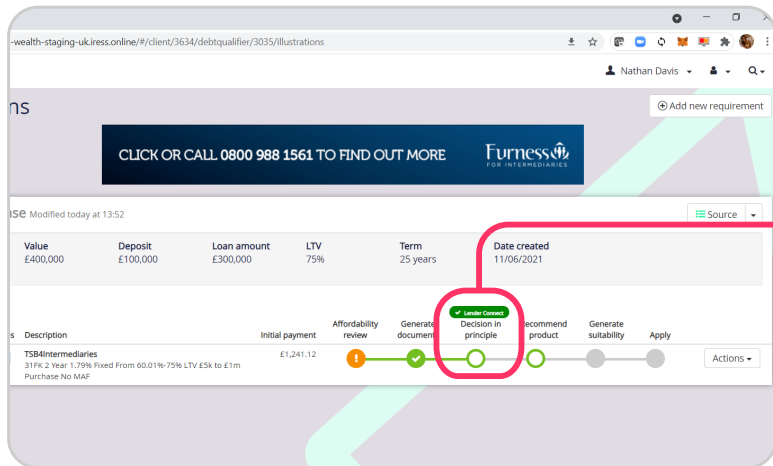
-wealth-staging-uk.iress.online/#/client/3634/debtqualifier/3035/illustrations

Nathan Davis

ns

Add new requirement

CLICK OR CALL 0800 988 1561 TO FIND OUT MORE

Furness
FOR INTERMEDIARIES

se Modified today at 13:52

Source

| Value | Deposit | Loan amount | LTV | Term | Date created |
|---|---|---|---|---|---|
| £400,000 | £100,000 | £300,000 | 75% | 25 years | 11/06/2021 |

s Description

Initial payment

Affordability review

Generate document

Lender Connect

Decision in principle

Recommend product

Generate suitability

Apply

TSB4Intermediaries
31FK 2 Year 1.79% Fixed From 60.01%-75% LTV £5k to £1m Purchase No MAF

£1,241.12

Actions